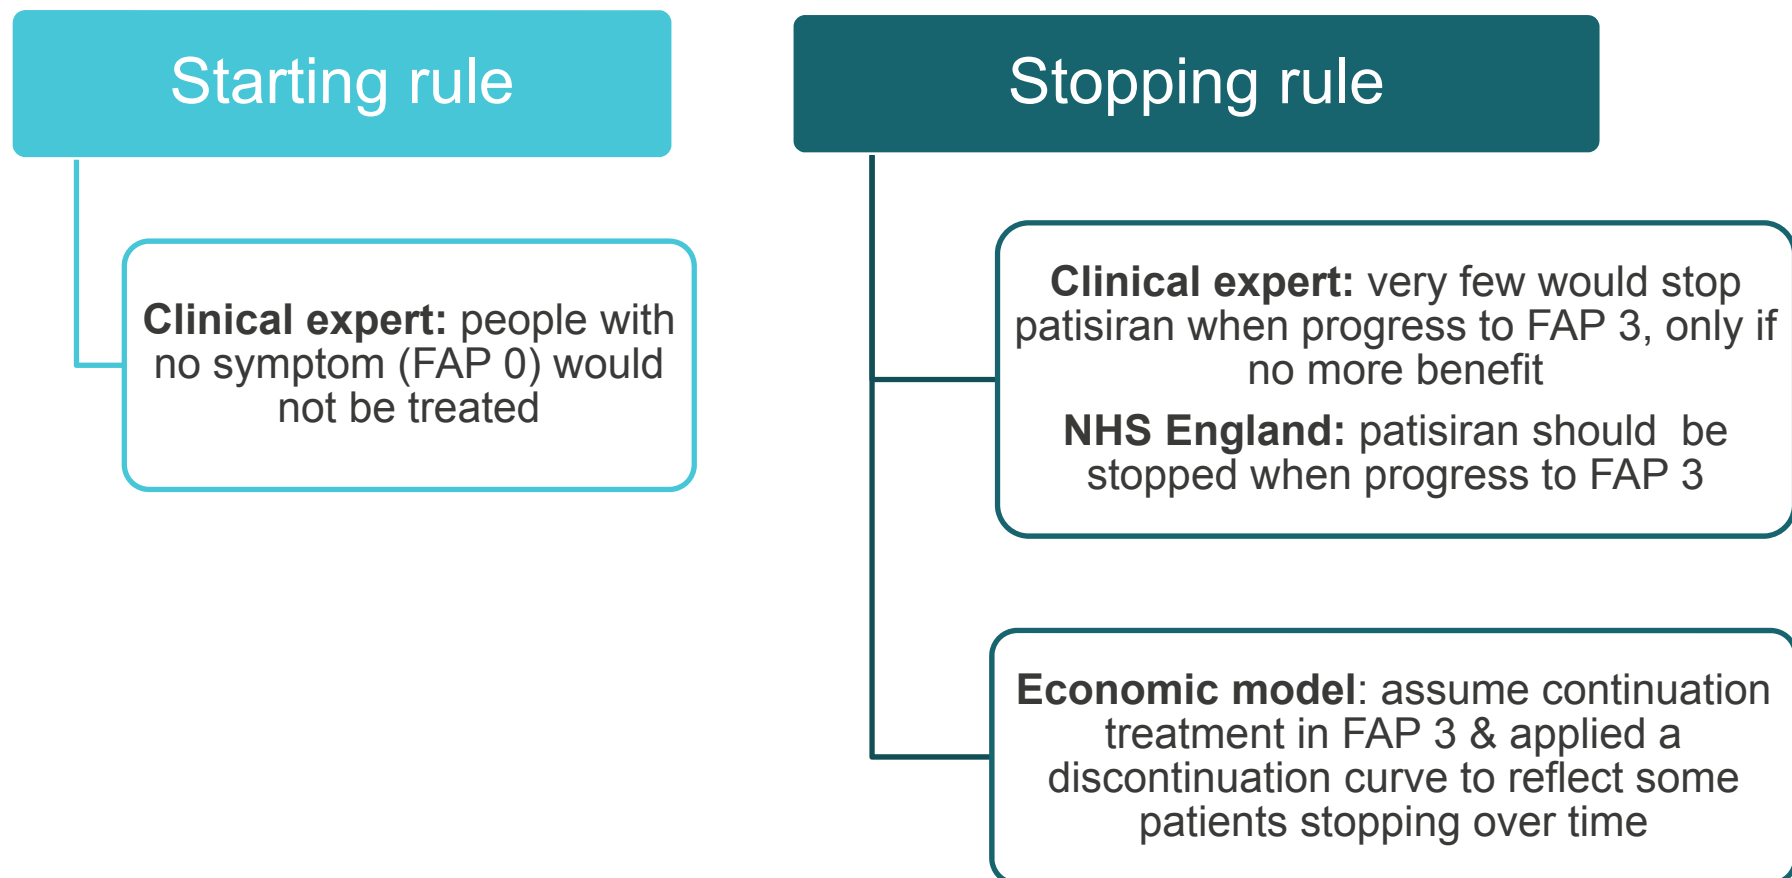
Starting rule

Clinical expert: people with no symptom (FAP 0) would not be treated

Stopping rule

Clinical expert: very few would stop patisiran when progress to FAP 3, only if no more benefit

NHS England: patisiran should be stopped when progress to FAP 3

Economic model: assume continuation treatment in FAP 3 & applied a discontinuation curve to reflect some patients stopping over time